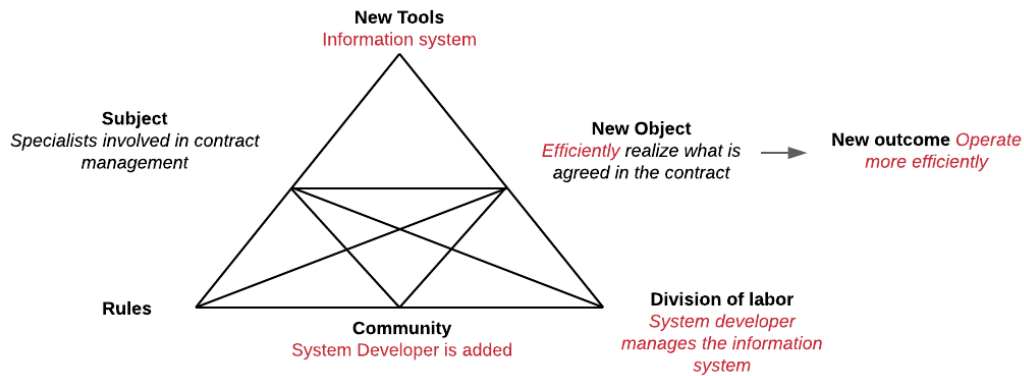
New Tools
Information system

Subject
Specialists involved in contract management

New Object
Efficiently realize what is agreed in the contract

New outcome Operate more efficiently

Rules

Community
System Developer is added

Division of labor
System developer manages the information system